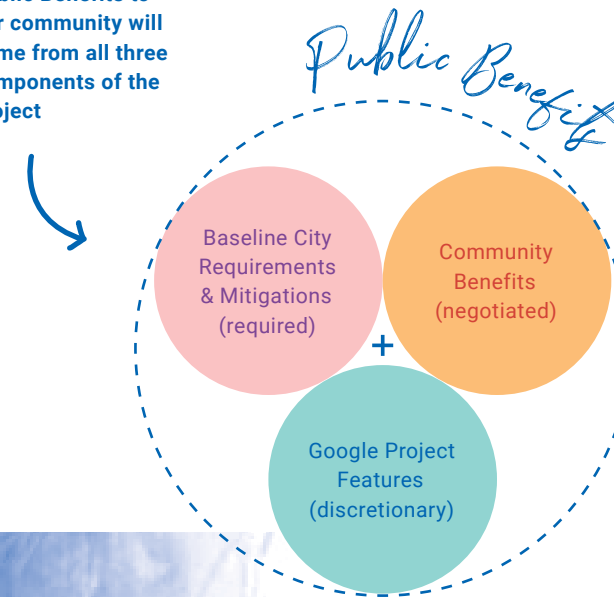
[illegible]blic Benefits to
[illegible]r community will
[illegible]me from all three
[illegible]mponents of the
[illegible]oject

Public Benefit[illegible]

Baseline City Requirements & Mitigations (required)

Community Benefits (negotiated)

+

Google Project Features (discretionary)